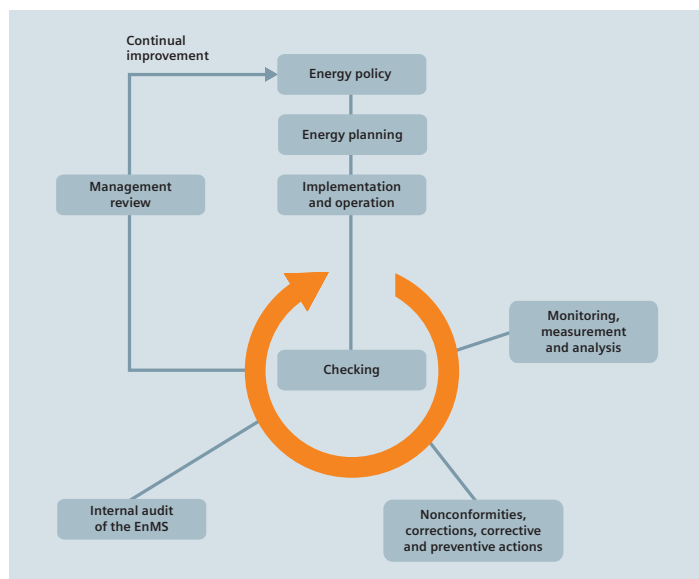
Continual improvement

Energy policy

Energy planning

Implementation and operation

Management review

Checking

Monitoring, measurement and analysis

Internal audit of the EnMS

Nonconformities, corrections, corrective and preventive actions